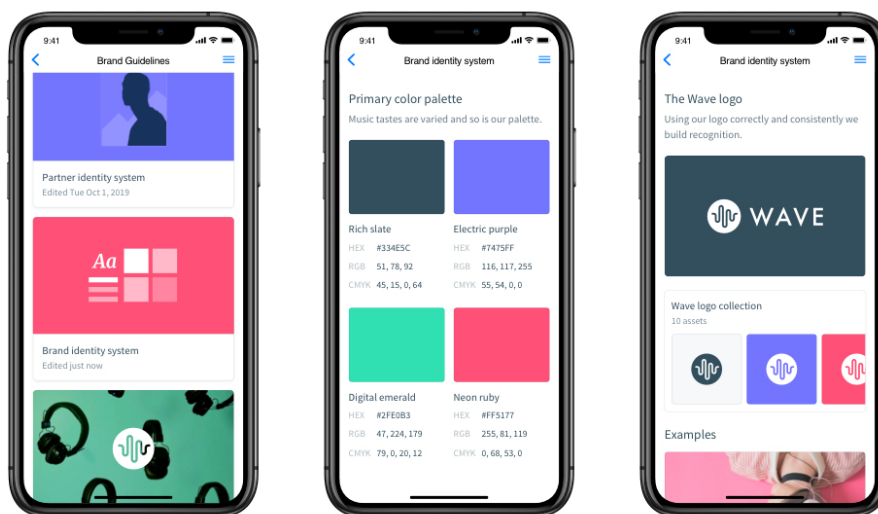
9:41

Brand Guidelines

Partner identity system
Edited Tue Oct 1, 2019

Aa

Brand identity system
Edited just now

9:41

Brand identity system

Primary color palette
Music tastes are varied and so is our palette.

Rich slate
HEX #334E5C
RGB 51, 78, 92
CMYK 45, 15, 0, 64

Electric purple
HEX #7475FF
RGB 116, 117, 255
CMYK 55, 54, 0, 0

Digital emerald
HEX #2FE0B3
RGB 47, 224, 179
CMYK 79, 0, 20, 12

Neon ruby
HEX #FF5177
RGB 255, 81, 119
CMYK 0, 68, 53, 0

9:41

Brand identity system

The Wave logo
Using our logo correctly and consistently we build recognition.

WAVE

Wave logo collection
10 assets

Examples